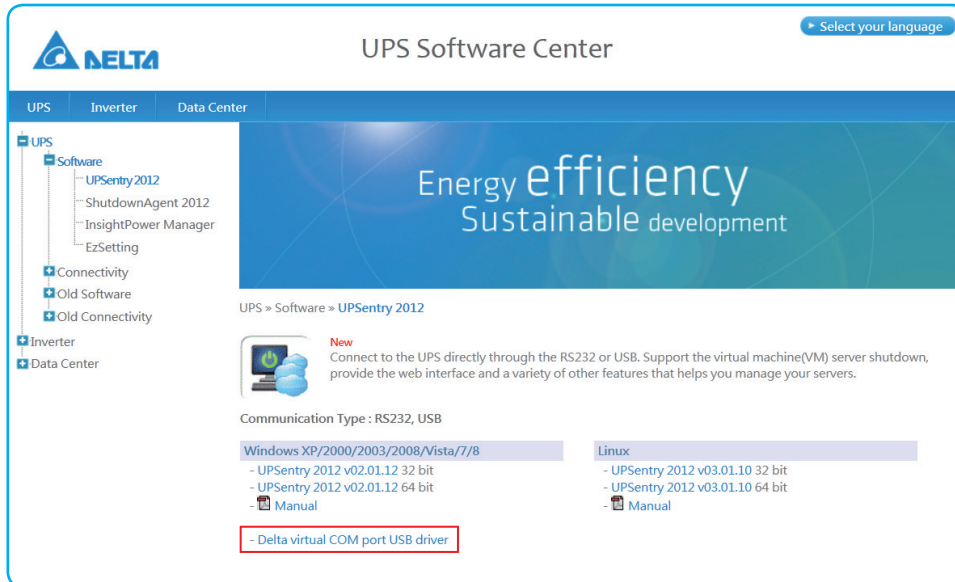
DELTA

UPS Software Center

Select your language

UPS Inverter Data Center

UPS
Software
UPSentry 2012
ShutdownAgent 2012
InsightPower Manager
EzSetting
Connectivity
Old Software
Old Connectivity
Inverter
Data Center

Energy efficiency
Sustainable development

UPS » Software » UPSentry 2012

New
Connect to the UPS directly through the RS232 or USB. Support the virtual machine(VM) server shutdown, provide the web interface and a variety of other features that helps you manage your servers.

Communication Type : RS232, USB

Windows XP/2000/2003/2008/Vista/7/8
- UPSentry 2012 v02.01.12 32 bit
- UPSentry 2012 v02.01.12 64 bit
- Manual

Linux
- UPSentry 2012 v03.01.10 32 bit
- UPSentry 2012 v03.01.10 64 bit
- Manual

- Delta virtual COM port USB driver